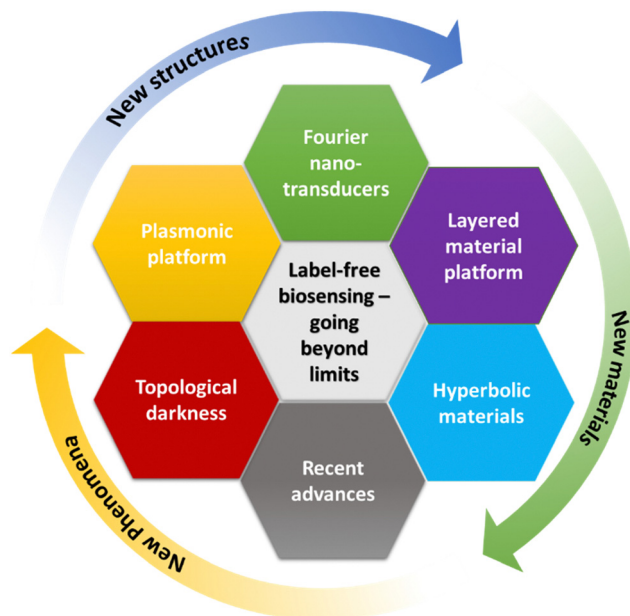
New structures

Fourier nano-transducers

Plasmonic platform

Layered material platform

Label-free biosensing – going beyond limits

New materials

Topological darkness

Hyperbolic materials

Recent advances

New Phenomena